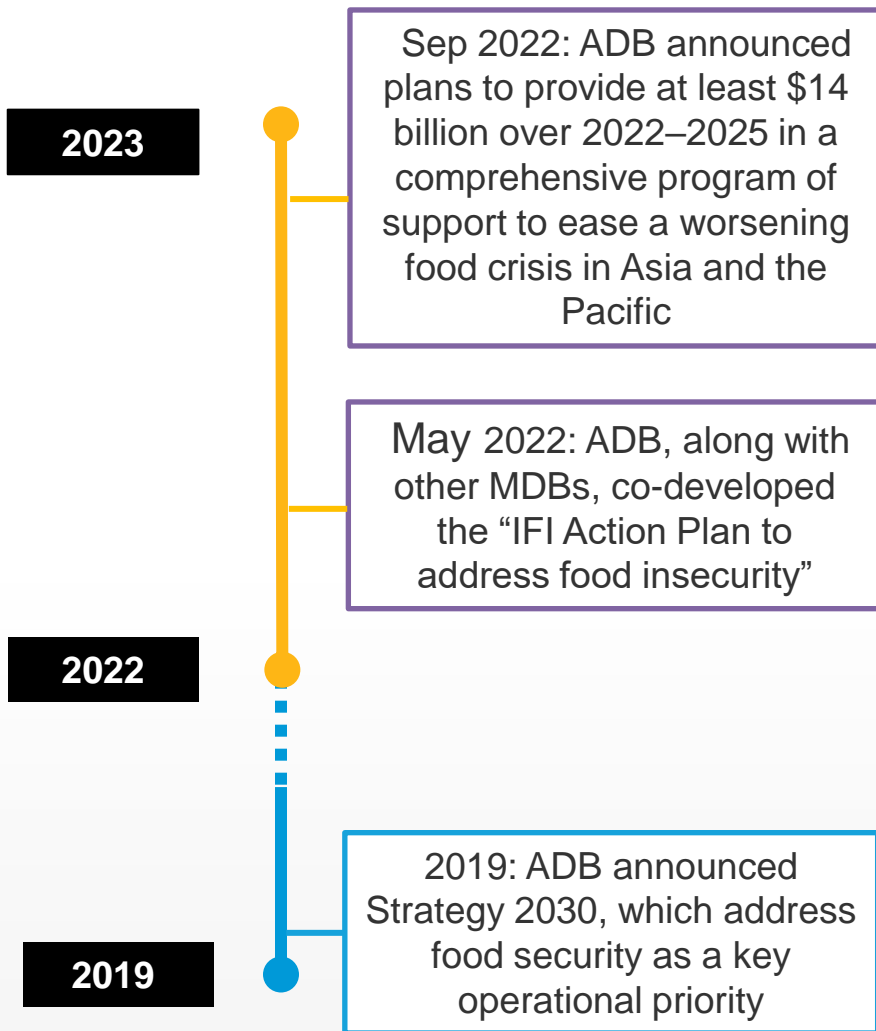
2023

Sep 2022: ADB announced plans to provide at least \$14 billion over 2022–2025 in a comprehensive program of support to ease a worsening food crisis in Asia and the Pacific

May 2022: ADB, along with other MDBs, co-developed the “IFI Action Plan to address food insecurity”

2022

2019: ADB announced Strategy 2030, which address food security as a key operational priority

2019